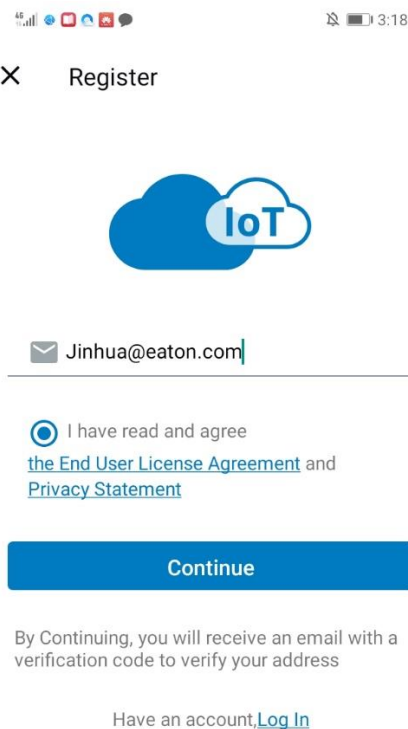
4G 3:18

× Register

IoT

Jinhua@eaton.com

I have read and agree the End User License Agreement and Privacy Statement

Continue

By Continuing, you will receive an email with a verification code to verify your address

Have an account,Log In